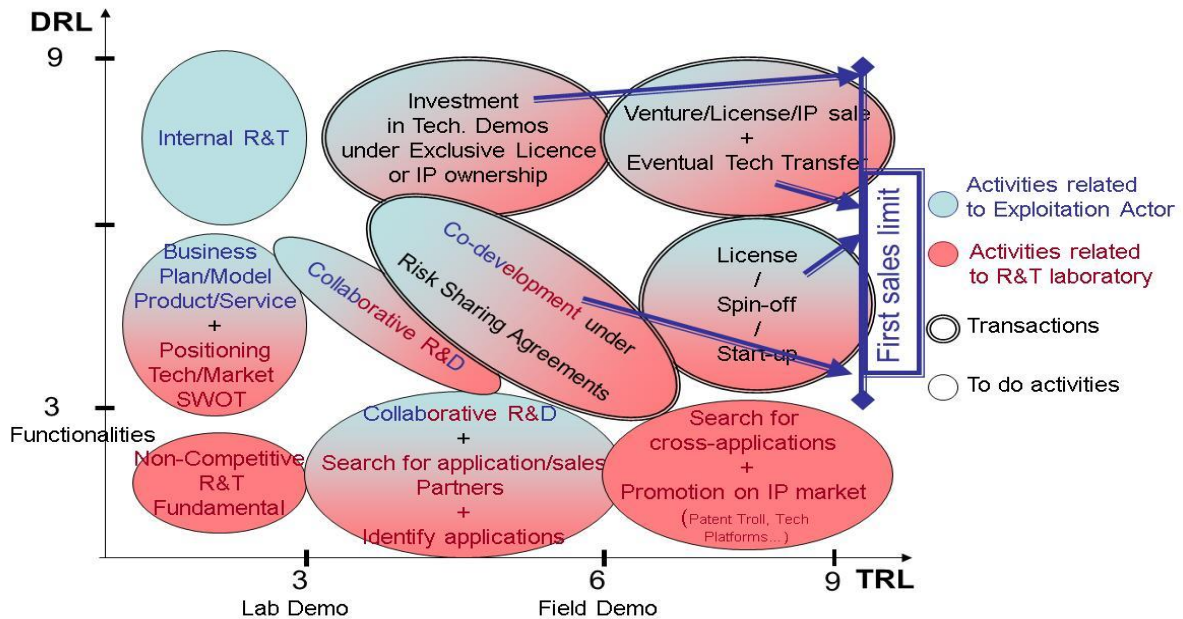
DRL

9

3
Functionalities

Internal R&T

Investment in Tech. Demos under Exclusive Licence or IP ownership

Venture/License/IP sale + Eventual Tech Transfer

Business Plan/Model Product/Service + Positioning Tech/Market SWOT

Collaborative R&D

Co-development under Risk Sharing Agreements

License / Spin-off / Start-up

First sales limit

Activities related to Exploitation Actor

Activities related to R&T laboratory

Transactions

To do activities

Non-Competitive R&T Fundamental

Collaborative R&D + Search for application/sales Partners + Identify applications

Search for cross-applications + Promotion on IP market (Patent Troll, Tech Platforms...)

3
Lab Demo

6
Field Demo

9 TRL